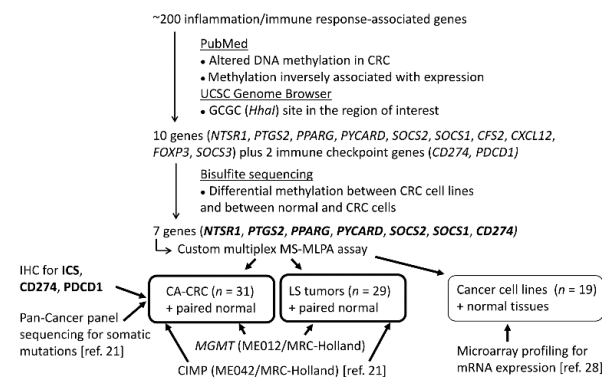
~200 inflammation/immune response-associated genes

PubMed
• Altered DNA methylation in CRC
• Methylation inversely associated with expression
UCSC Genome Browser
• GCGC (*HhaI*) site in the region of interest

10 genes (*NTSR1*, *PTGS2*, *PPARG*, *PYCARD*, *SOCS2*, *SOCS1*, *CFS2*, *CXCL12*, *FOXP3*, *SOCS3*) plus 2 immune checkpoint genes (*CD274*, *PDCD1*)

Bisulfite sequencing
• Differential methylation between CRC cell lines and between normal and CRC cells

7 genes (***NTSR1***, ***PTGS2***, ***PPARG***, ***PYCARD***, ***SOCS2***, ***SOCS1***, ***CD274***)

Custom multiplex MS-MLPA assay

IHC for **ICS**, **CD274**, **PDCD1**

Pan-Cancer panel sequencing for somatic mutations [ref. 21]

CA-CRC ($n$ = 31) + paired normal

LS tumors ($n$ = 29) + paired normal

Cancer cell lines ($n$ = 19) + normal tissues

*MGMT* (ME012/MRC-Holland)

CIMP (ME042/MRC-Holland) [ref. 21]

Microarray profiling for mRNA expression [ref. 28]